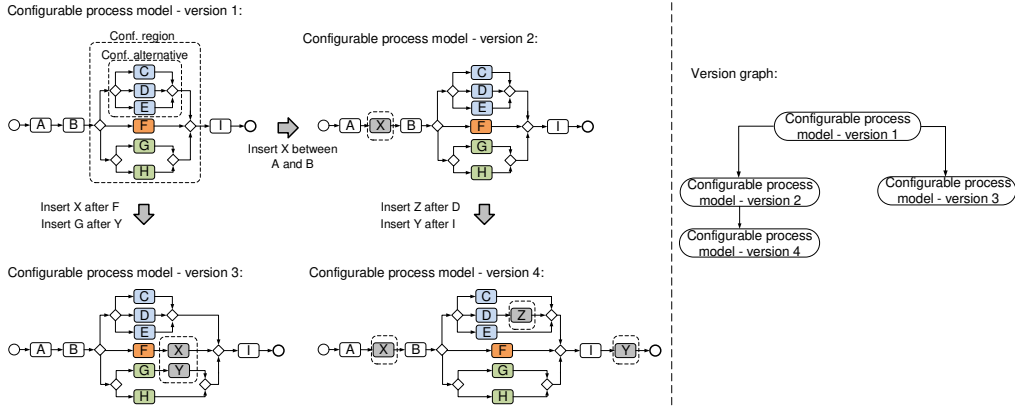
Configurable process model - version 1:

Conf. region

Conf. alternative

A B C D E F G H I

Insert X between A and B

Configurable process model - version 2:

A X B C D E F G H I

Insert X after F
Insert G after Y

Insert Z after D
Insert Y after I

Configurable process model - version 3:

A B C D E F X G Y H I

Configurable process model - version 4:

A X B C D Z E F G H I Y

Version graph:

Configurable process model - version 1

Configurable process model - version 2

Configurable process model - version 3

Configurable process model - version 4